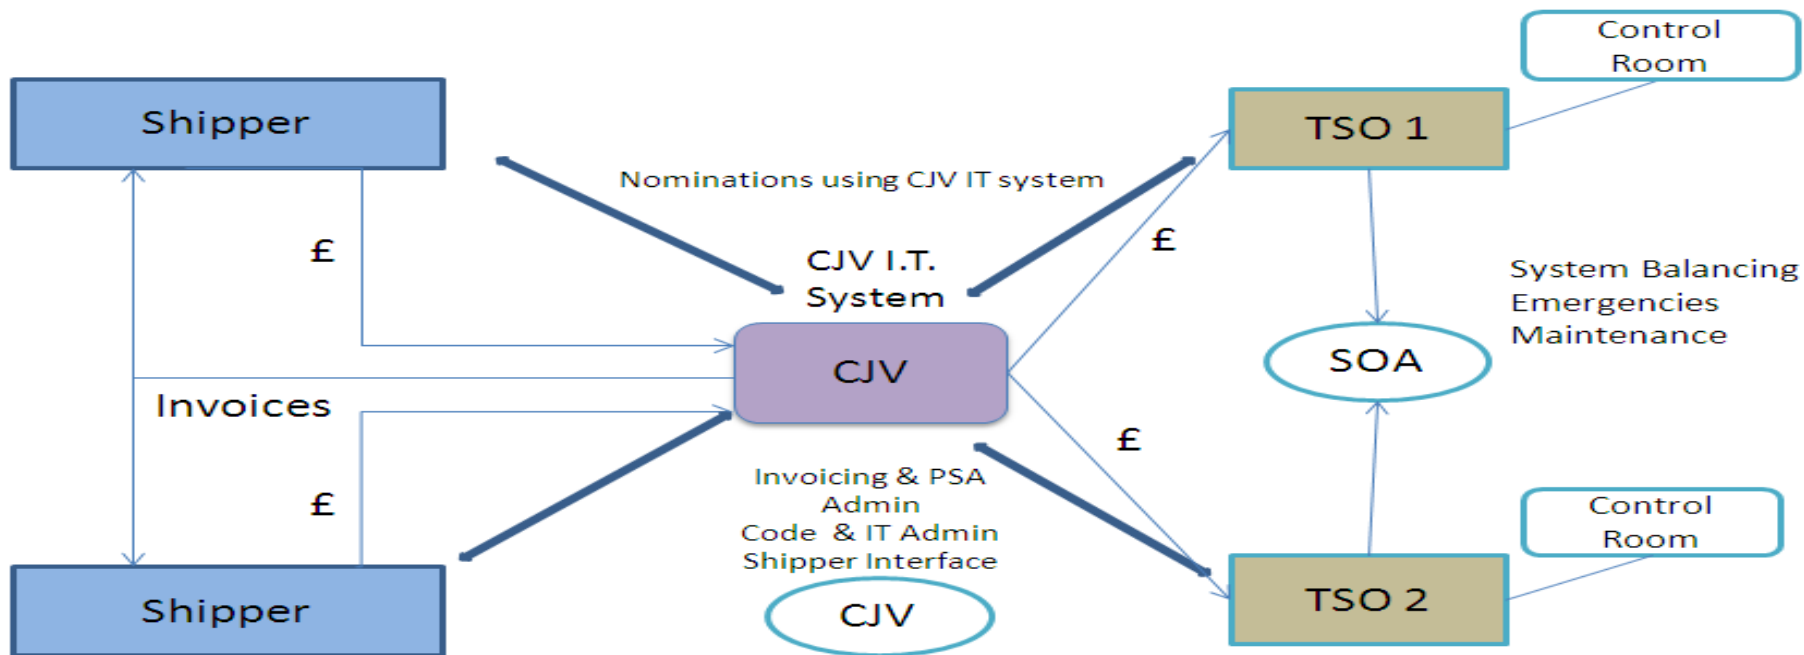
Shipper

Nominations using CJV IT system

Control Room

TSO 1

£

£

CJV I.T. System

System Balancing
Emergencies
Maintenance

CJV

SOA

Invoices

£

£

Invoicing & PSA Admin
Code & IT Admin
Shipper Interface

Control Room

Shipper

CJV

TSO 2